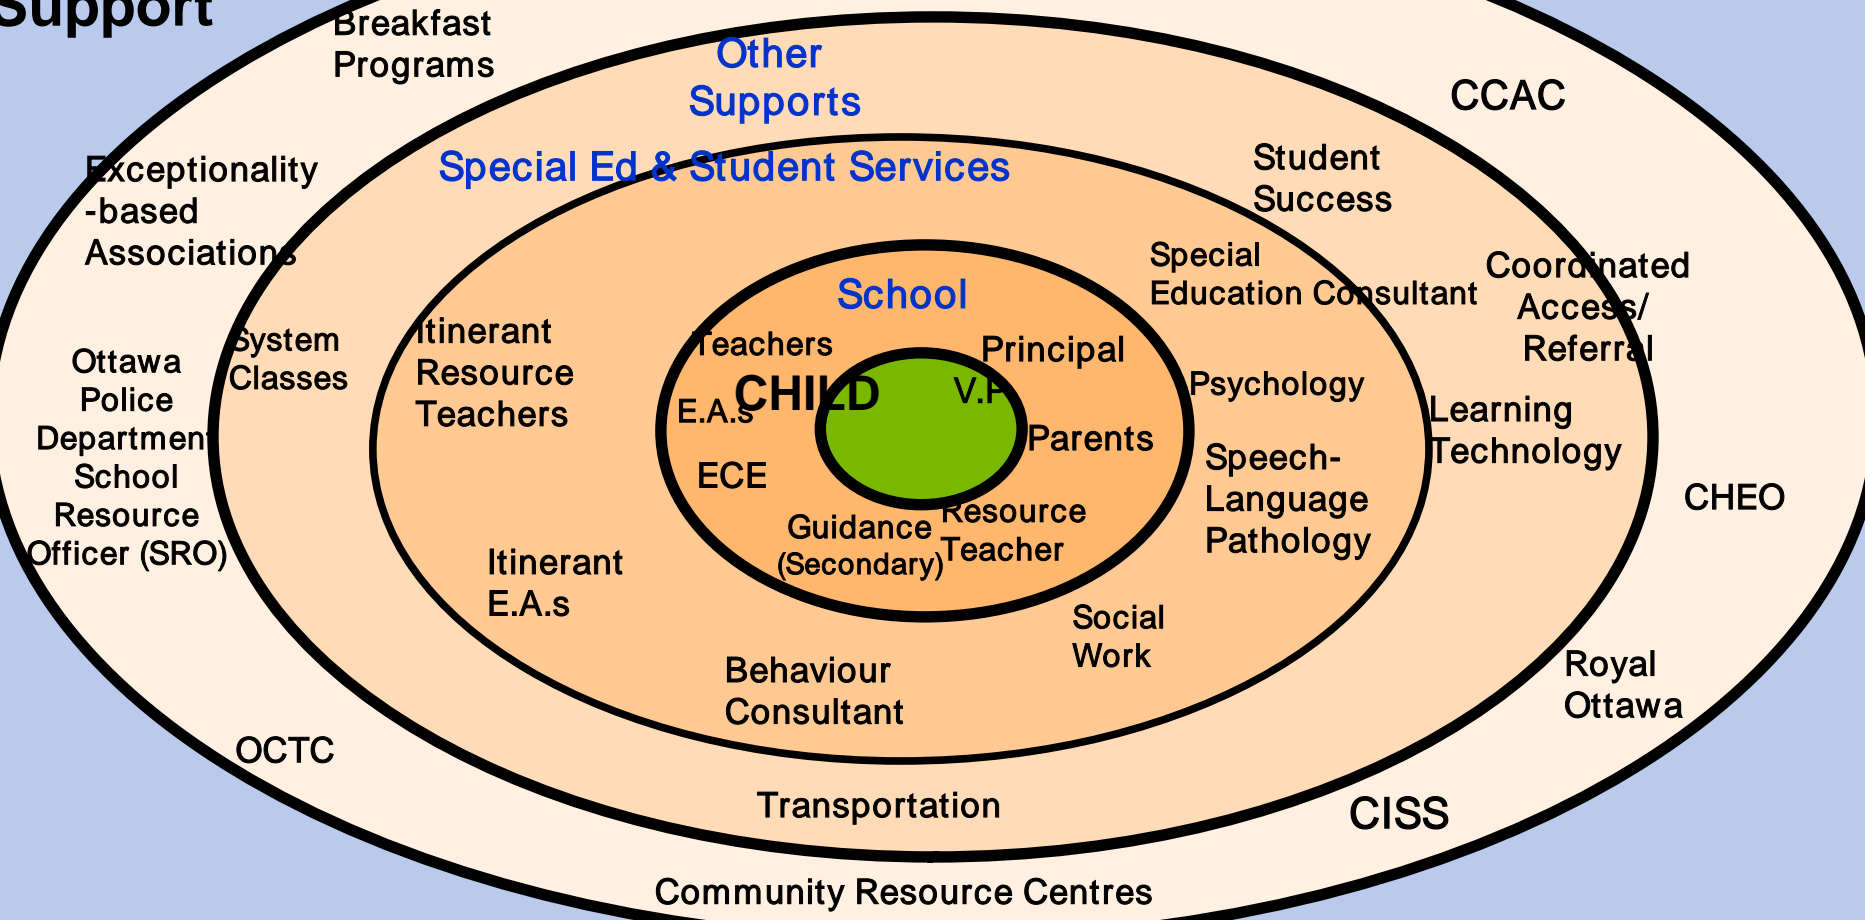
Support

Breakfast Programs

Other Supports

CCAC

Special Ed & Student Services

Student Success

Exceptionality -based Associations

Special Education Consultant

Coordinated Access/ Referral

School

System Classes

Itinerant Resource Teachers

Teachers

Principal

Ottawa Police Department School Resource Officer (SRO)

CHILD

V.P

E.A.s

Psychology

Learning Technology

Parents

ECE

Speech-Language Pathology

CHEO

Guidance (Secondary)

Resource Teacher

Itinerant E.A.s

Social Work

Behaviour Consultant

Royal Ottawa

OCTC

Transportation

CISS

Community Resource Centres